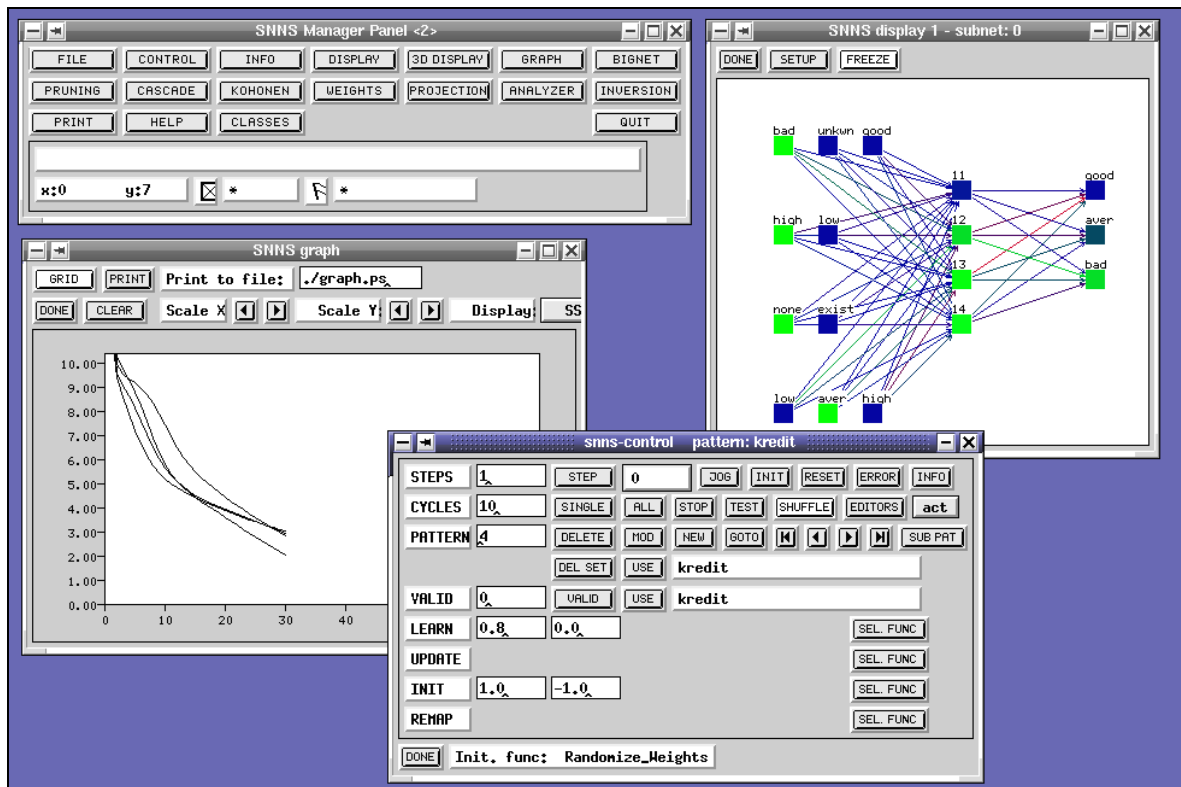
SNNS Manager Panel <2>

FILE CONTROL INFO DISPLAY 3D DISPLAY GRAPH BIGNET
PRUNING CASCADE KOHONEN WEIGHTS PROJECTION ANALYZER INVERSION
PRINT HELP CLASSES QUIT

x:0 y:7 * *

SNNS display 1 - subnet: 0

DONE SETUP FREEZE

bad unkwn good
high low
none exist
low aver high
11
12
13
14
good
aver
bad

SNNS graph

GRID PRINT Print to file: ./graph.ps
DONE CLEAR Scale X Scale Y: Display: SS

10.00
9.00
8.00
7.00
6.00
5.00
4.00
3.00
2.00
1.00
0.00
0 10 20 30 40

snns-control pattern: kredit

STEPS 1 STEP 0 JOG INIT RESET ERROR INFO
CYCLES 10 SINGLE ALL STOP TEST SHUFFLE EDITORS act
PATTERN 4 DELETE MOD NEW GOTO SUB PAT
DEL SET USE kredit
VALID 0 VALID USE kredit
LEARN 0.8 0.0 SEL. FUNC
UPDATE SEL. FUNC
INIT 1.0 -1.0 SEL. FUNC
REMAP SEL. FUNC
DONE Init. func: Randomize_Weights